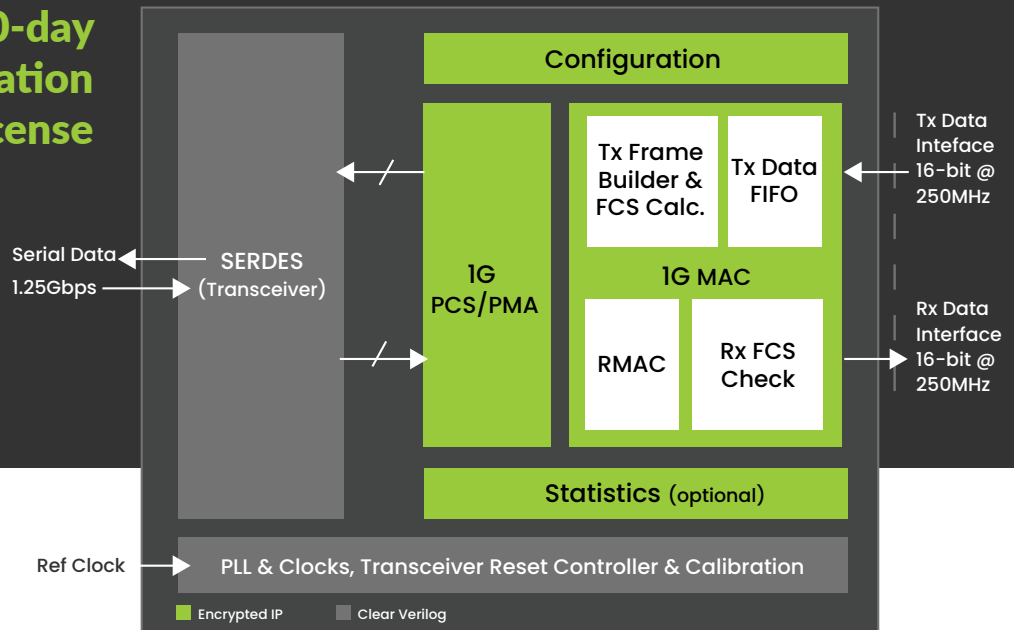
0-day
ation
cense

Configuration

SERDES
(Transceiver)

Serial Data
1.25Gbps

1G
PCS/PMA

Tx Frame
Builder &
FCS Calc.

Tx Data
FIFO

1G MAC

RMAC

Rx FCS
Check

Tx Data
Inteface
16-bit @
250MHz

Rx Data
Interface
16-bit @
250MHz

Statistics (optional)

Ref Clock

PLL & Clocks, Transceiver Reset Controller & Calibration

Encrypted IP
Clear Verilog